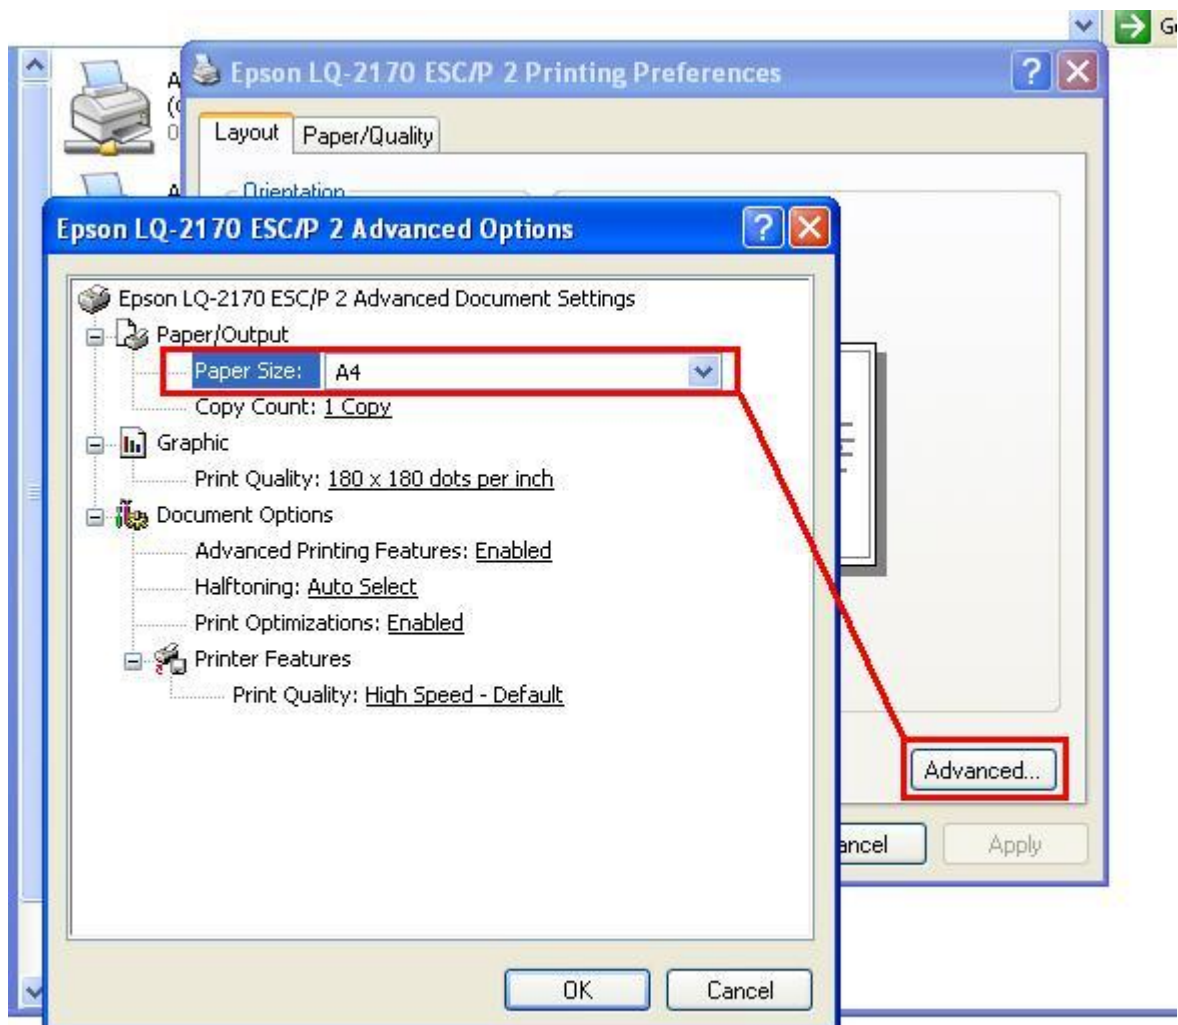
Go

Epson LQ-2170 ESC/P 2 Printing Preferences

Layout | Paper/Quality

Orientation

Epson LQ-2170 ESC/P 2 Advanced Options

Epson LQ-2170 ESC/P 2 Advanced Document Settings
Paper/Output
Paper Size: A4
Copy Count: 1 Copy
Graphic
Print Quality: 180 x 180 dots per inch
Document Options
Advanced Printing Features: Enabled
Halftoning: Auto Select
Print Optimizations: Enabled
Printer Features
Print Quality: High Speed - Default

Advanced...

ancel | Apply

OK | Cancel